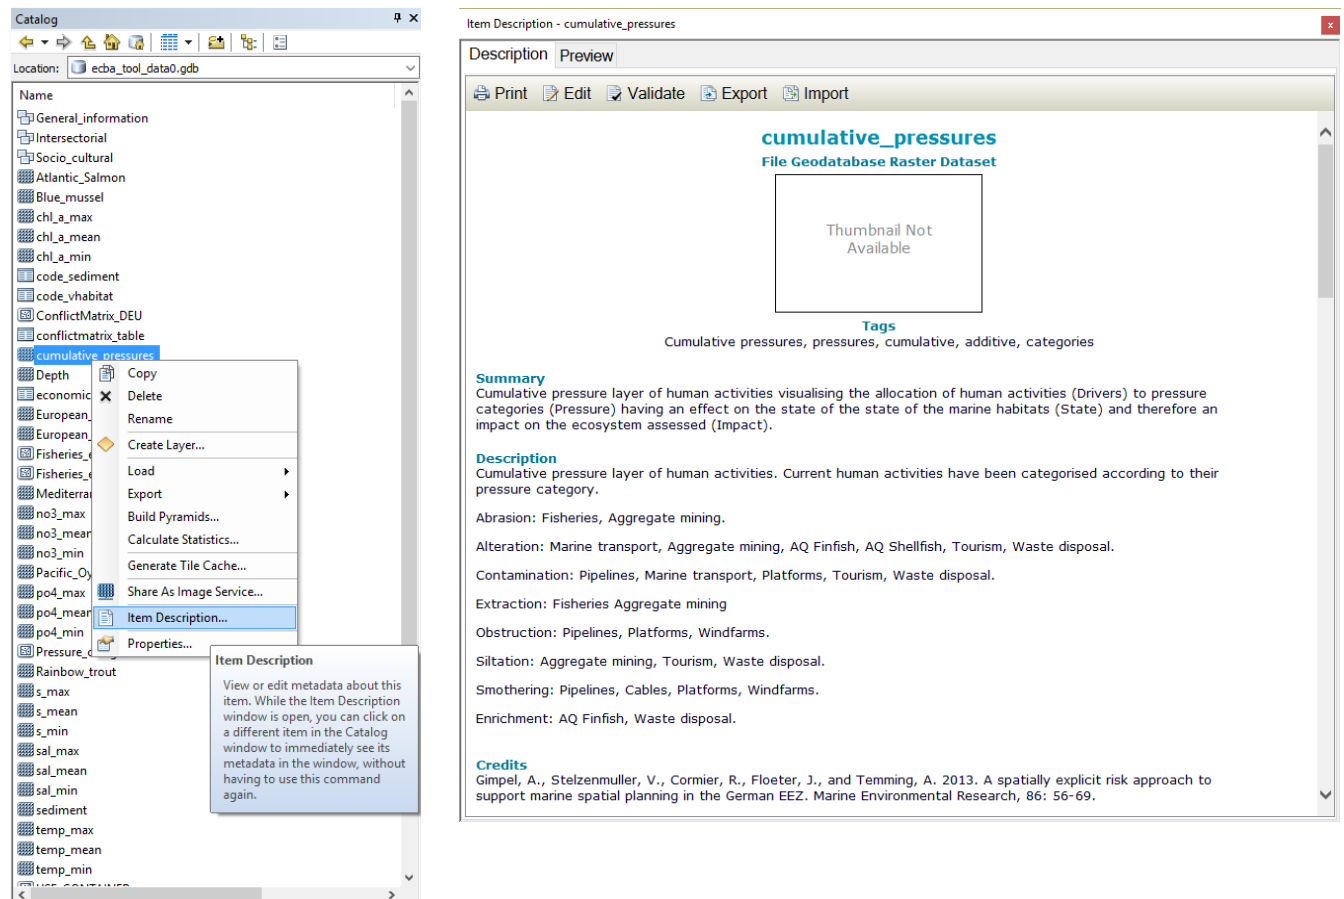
Catalog

Location: ecba_tool_data0.gdb

Name
General_information
Intersectorial
Socio_cultural
Atlantic_Salmon
Blue_mussel
chl_a_max
chl_a_mean
chl_a_min
code_sediment
code_vhabitat
ConflictMatrix_DEU
conflictmatrix_table
cumulative_pressures
Depth
economic
European
European
Fisheries
Fisheries
Mediterra
no3_max
no3_mean
no3_min
Pacific_Oy
po4_max
po4_mean
po4_min
Pressure
Rainbow_trout
s_max
s_mean
s_min
sal_max
sal_mean
sal_min
sediment
temp_max
temp_mean
temp_min

Copy
Delete
Rename
Create Layer...
Load
Export
Build Pyramids...
Calculate Statistics...
Generate Tile Cache...
Share As Image Service...
Item Description...
Properties...

Item Description
View or edit metadata about this item. While the Item Description window is open, you can click on a different item in the Catalog window to immediately see its metadata in the window, without having to use this command again.

Item Description - cumulative_pressures

Description Preview

Print Edit Validate Export Import

cumulative_pressures
File Geodatabase Raster Dataset

Thumbnail Not Available

Tags
Cumulative pressures, pressures, cumulative, additive, categories

Summary
Cumulative pressure layer of human activities visualising the allocation of human activities (Drivers) to pressure categories (Pressure) having an effect on the state of the state of the marine habitats (State) and therefore an impact on the ecosystem assessed (Impact).

Description
Cumulative pressure layer of human activities. Current human activities have been categorised according to their pressure category.

Abrasion: Fisheries, Aggregate mining.

Alteration: Marine transport, Aggregate mining, AQ Finfish, AQ Shellfish, Tourism, Waste disposal.

Contamination: Pipelines, Marine transport, Platforms, Tourism, Waste disposal.

Extraction: Fisheries Aggregate mining

Obstruction: Pipelines, Platforms, Windfarms.

Siltation: Aggregate mining, Tourism, Waste disposal.

Smothering: Pipelines, Cables, Platforms, Windfarms.

Enrichment: AQ Finfish, Waste disposal.

Credits
Gimpel, A., Stelzenmuller, V., Cormier, R., Floeter, J., and Temming, A. 2013. A spatially explicit risk approach to support marine spatial planning in the German EEZ. Marine Environmental Research, 86: 56-69.